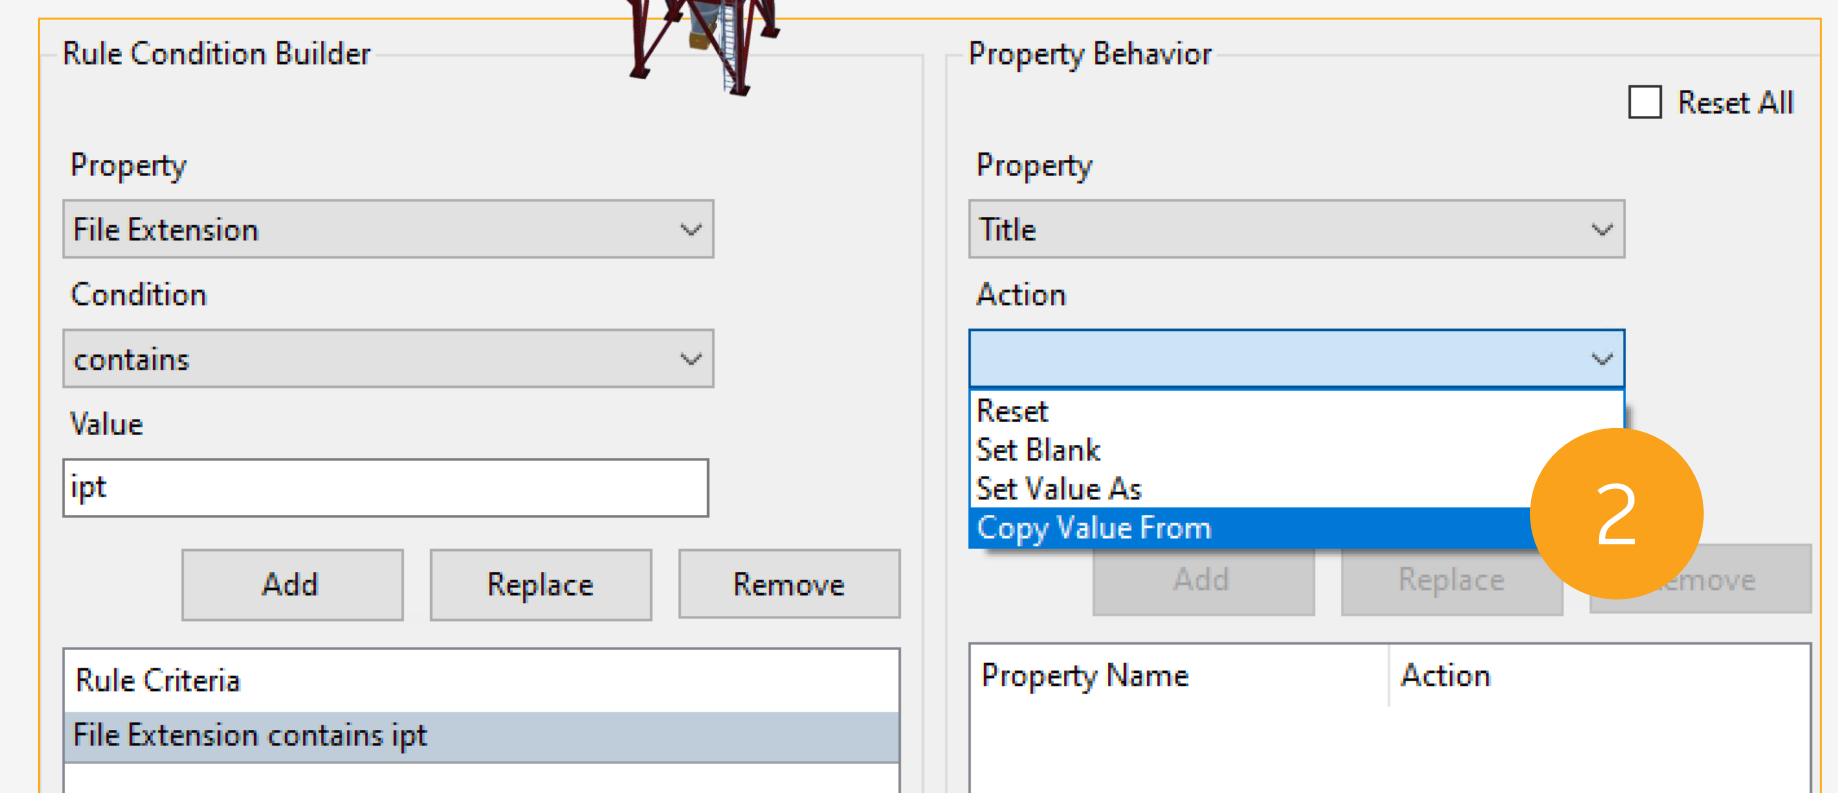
Rule Condition Builder

Property

File Extension

Condition

contains

Value

ipt

Add

Replace

Remove

| Rule Criteria |
|---|
| File Extension contains ipt |

Property Behavior

Reset All

Property

Title

Action

Reset
Set Blank
Set Value As
Copy Value From

2

Add

Replace

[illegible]emove

| Property Name | Action |
|---|---|